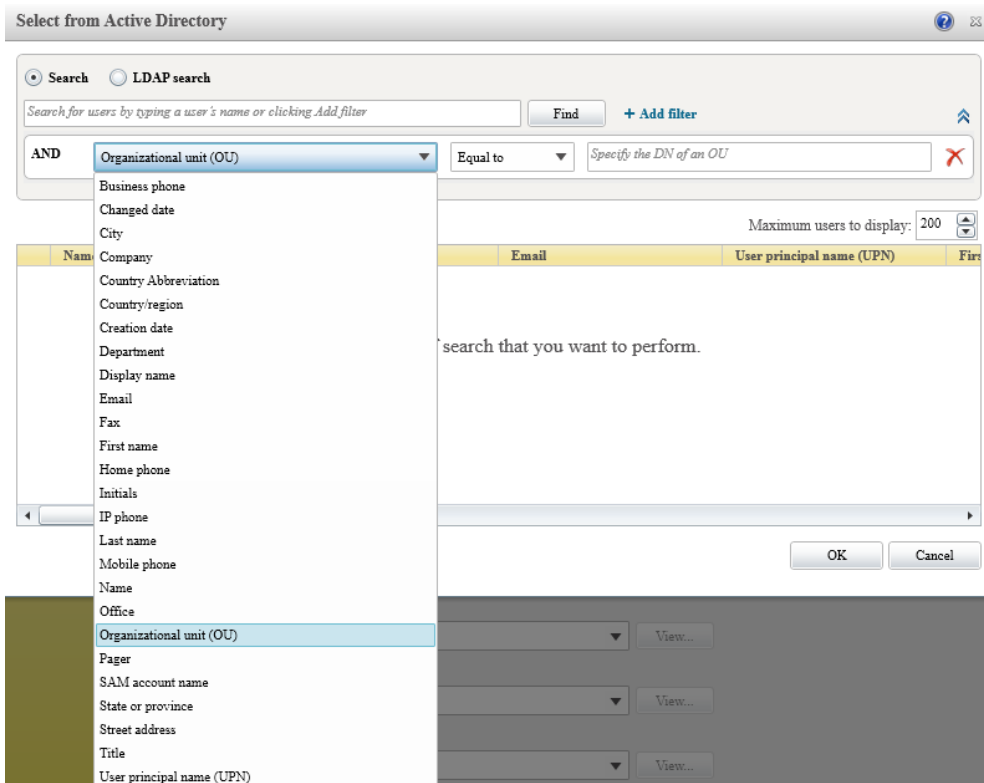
Select from Active Directory

Search LDAP search

Search for users by typing a user's name or clicking Add filter

Find

+ Add filter

AND

Organizational unit (OU)

Equal to

Specify the DN of an OU

Business phone
Changed date
City
Company
Country Abbreviation
Country/region
Creation date
Department
Display name
Email
Fax
First name
Home phone
Initials
IP phone
Last name
Mobile phone
Name
Office
Organizational unit (OU)
Pager
SAM account name
State or province
Street address
Title
User principal name (UPN)

Maximum users to display: 200

Nam

Email

User principal name (UPN)

Firs

search that you want to perform.

OK

Cancel

View...

View...

View...